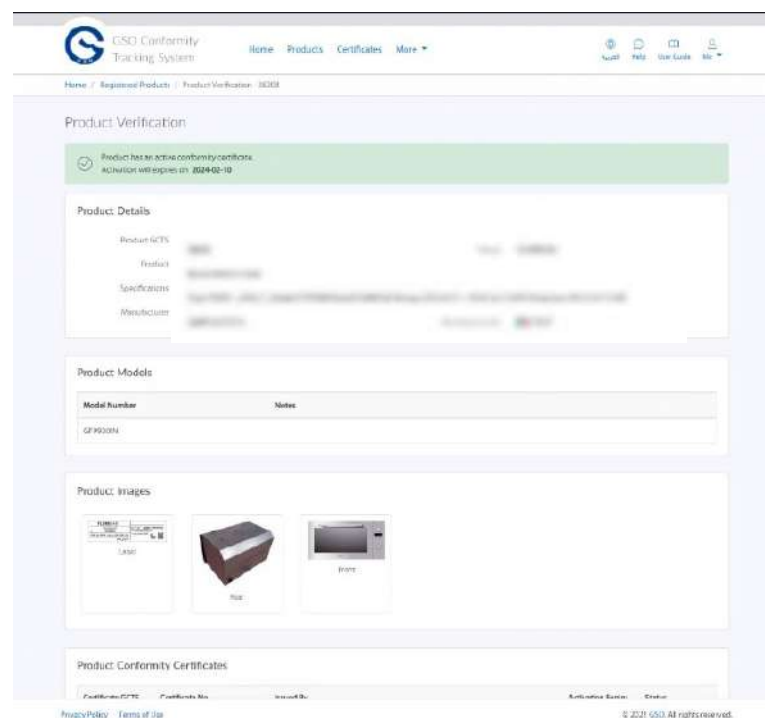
GSO Conformity Tracking System

Home Products Certificates More ▾

العربية Help User Guide Me ▾

Home / Registered Products / Product Verification - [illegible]

Product Verification

Product has an active conformity certificate.
Activation will expire on 2024-02-10

Product Details

Product GCTS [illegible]

Product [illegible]

Specifications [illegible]

Manufacturer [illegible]

Product Models

| Model Number | Notes |
|---|---|
| GFX900IN | |

Product Images

Label

Box

Front

Product Conformity Certificates

Certificate GCTS Certificate No. Issued By Activation Expiry Status

Privacy Policy Terms of Use

© 2021 GSO. All rights reserved.